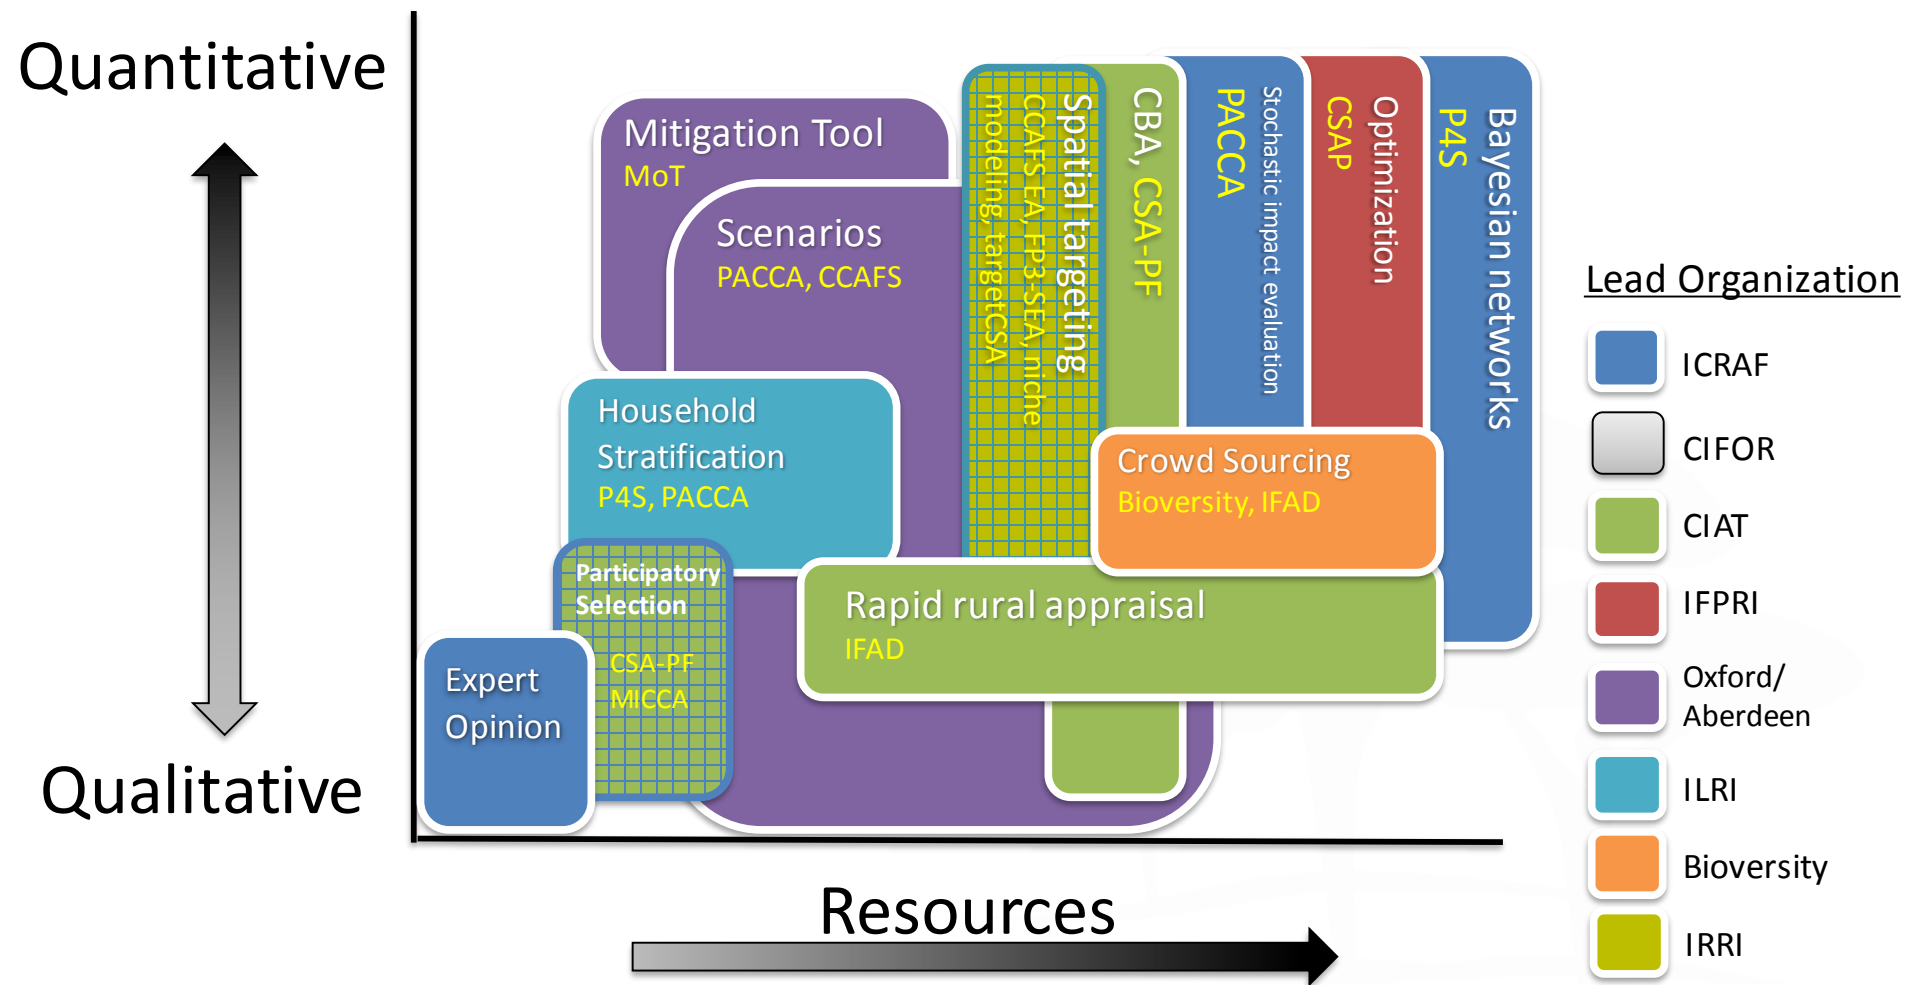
Quantitative

Qualitative

Mitigation Tool
MoT

Scenarios
PACCA, CCAFS

Spatial targeting
CCAFS EA, FP3-SEA, niche modeling, targetCSA

CBA, CSA-PF

PACCA
Stochastic impact evaluation

Optimization
CSAP

Bayesian networks
P4S

Household Stratification
P4S, PACCA

Crowd Sourcing
Bioversity, IFAD

Participatory Selection
CSA-PF
MICCA

Rapid rural appraisal
IFAD

Expert Opinion

Resources

Lead Organization
ICRAF
CIFOR
CIAT
IFPRI
Oxford/ Aberdeen
ILRI
Bioversity
IRRI